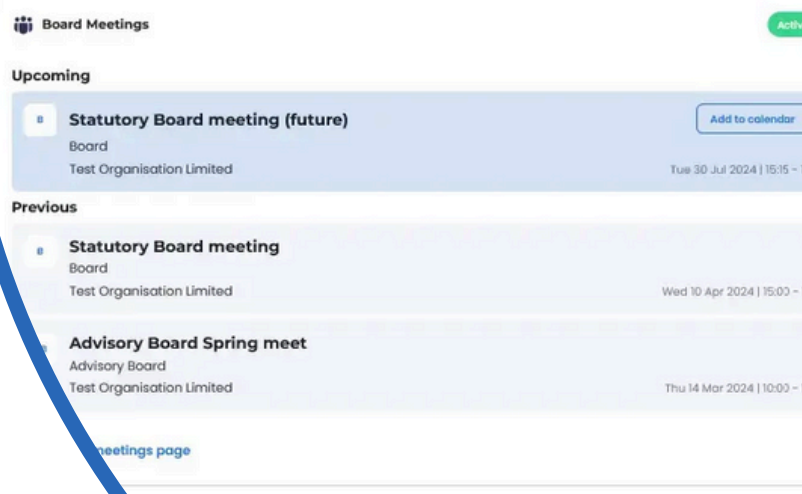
Board Meetings

Activ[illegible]

Upcoming

B

Statutory Board meeting (future)

Board

Test Organisation Limited

Add to calendar

Tue 30 Jul 2024 | 15:15 - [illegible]

Previous

B

Statutory Board meeting

Board

Test Organisation Limited

Wed 10 Apr 2024 | 15:00 - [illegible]

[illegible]

Advisory Board Spring meet

Advisory Board

Test Organisation Limited

Thu 14 Mar 2024 | 10:00 - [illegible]

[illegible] meetings page